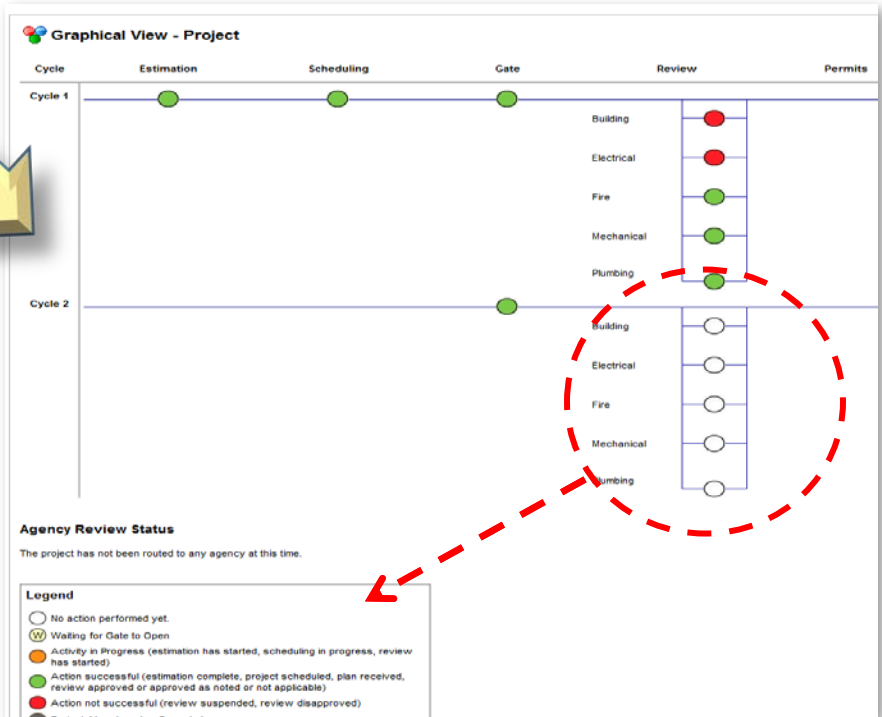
Graphical View - Project

| Cycle | Estimation | Scheduling | Gate | Review | Permits |
|---|---|---|---|---|---|

Cycle 1

Building

Electrical

Fire

Mechanical

Plumbing

Cycle 2

Building

Electrical

Fire

Mechanical

Plumbing

Agency Review Status

The project has not been routed to any agency at this time.

Legend

No action performed yet.

W Waiting for Gate to Open

Activity in Progress (estimation has started, scheduling in progress, review has started)

Action successful (estimation complete, project scheduled, plan received, review approved or approved as noted or not applicable)

Action not successful (review suspended, review disapproved)

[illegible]